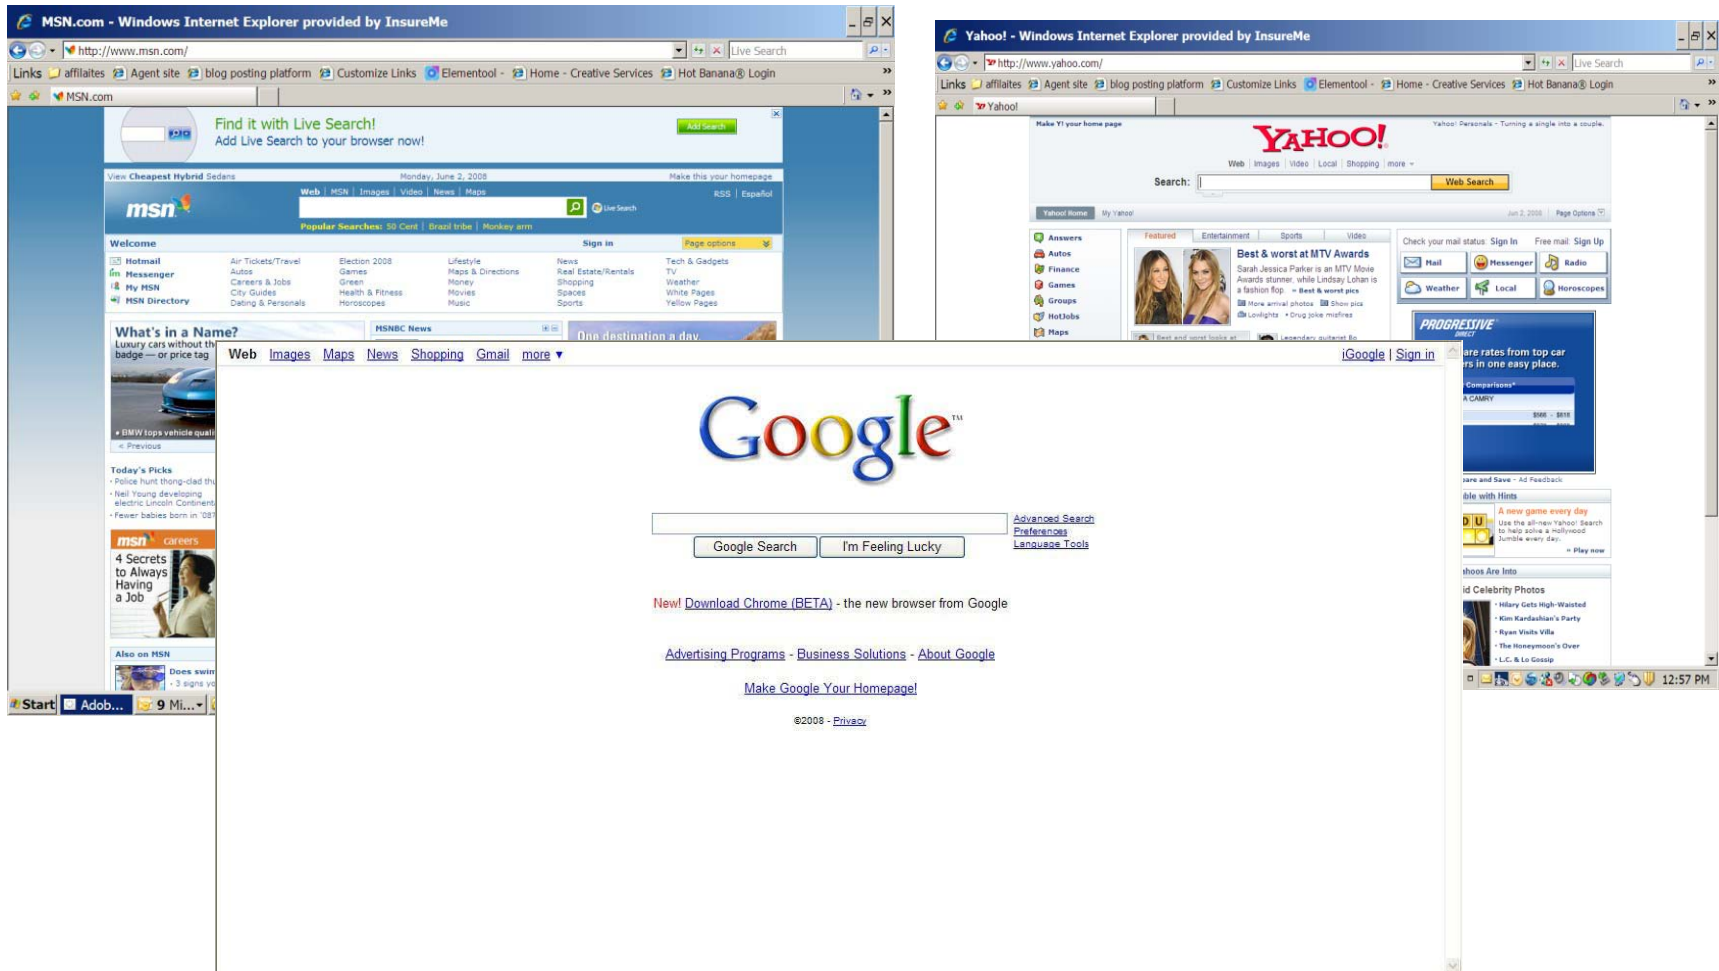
MSN.com - Windows Internet Explorer provided by InsureMe

http://www.msn.com/
Live Search

Links affiliates Agent site blog posting platform Customize Links Elementool - Home - Creative Services Hot Banana® Login

MSN.com

Find it with Live Search!
Add Live Search to your browser now!
Add Search

View Cheapest Hybrid Sedans
Monday, June 2, 2008
Make this your homepage

msn
Web | MSN | Images | Video | News | Maps
RSS | Español
Live Search
Popular Searches: 50 Cent | Brazil tribe | Monkey arm

Welcome
Sign in
Page options

Hotmail
Messenger
My MSN
MSN Directory

Air Tickets/Travel
Autos
Careers & Jobs
City Guides
Dating & Personals

Election 2008
Games
Green
Health & Fitness
Horoscopes

Lifestyle
Maps & Directions
Money
Movies
Music

News
Real Estate/Rentals
Shopping
Spaces
Sports

Tech & Gadgets
TV
Weather
White Pages
Yellow Pages

What's in a Name?
Luxury cars without th
badge — or price tag
MSNBC News
One destination a day

• BMW tops vehicle quali
< Previous

Today's Picks
• Police hunt thong-clad th
• Neil Young developing electric Lincoln Continent
• Fewer babies born in '07

msn careers
4 Secrets to Always Having a Job

Also on MSN
Does swin
• 3 signs yo

Start
Adob...
9 Mi...

Yahoo! - Windows Internet Explorer provided by InsureMe

http://www.yahoo.com/
Live Search

Links affiliates Agent site blog posting platform Customize Links Elementool - Home - Creative Services Hot Banana® Login

Yahoo!

Make Y! your home page
YAHOO!
Yahoo! Personals - Turning a single into a couple.
Web | Images | Video | Local | Shopping | more
Search:
Web Search

Yahoo! Home
My Yahoo!
Jun 2, 2008
Page Options

Answers
Autos
Finance
Games
Groups
HotJobs
Maps

Featured
Entertainment
Sports
Video

Best & worst at MTV Awards
Sarah Jessica Parker is an MTV Movie Awards stunner, while Lindsay Lohan is a fashion flop. » Best & worst pics
More arrival photos
Show pics
Lowlights
• Drug joke misfires
Best and worst looks at
Legendary guitarist Bo

Check your mail status: Sign In
Free mail: Sign Up
Mail
Messenger
Radio
Weather
Local
Horoscopes

PROGRESSIVE DIRECT
are rates from top car
rs in one easy place.
Comparisons*
A CAMRY
$566 - $618

pare and Save - Ad Feedback
ble with Hints
A new game every day
Use the all-new Yahoo! Search to help solve a Hollywood Jumble every day.
» Play now
hoos Are Into
id Celebrity Photos
• Hilary Gets High-Waisted
• Kim Kardashian's Party
• Ryan Visits Villa
• The Honeymoon's Over
• L.C. & Lo Gossip

12:57 PM

Web Images Maps News Shopping Gmail more ▾
iGoogle | Sign in

Google™

Advanced Search
Preferences
Language Tools
Google Search
I'm Feeling Lucky

New! Download Chrome (BETA) - the new browser from Google

Advertising Programs - Business Solutions - About Google

Make Google Your Homepage!

©2008 - Privacy